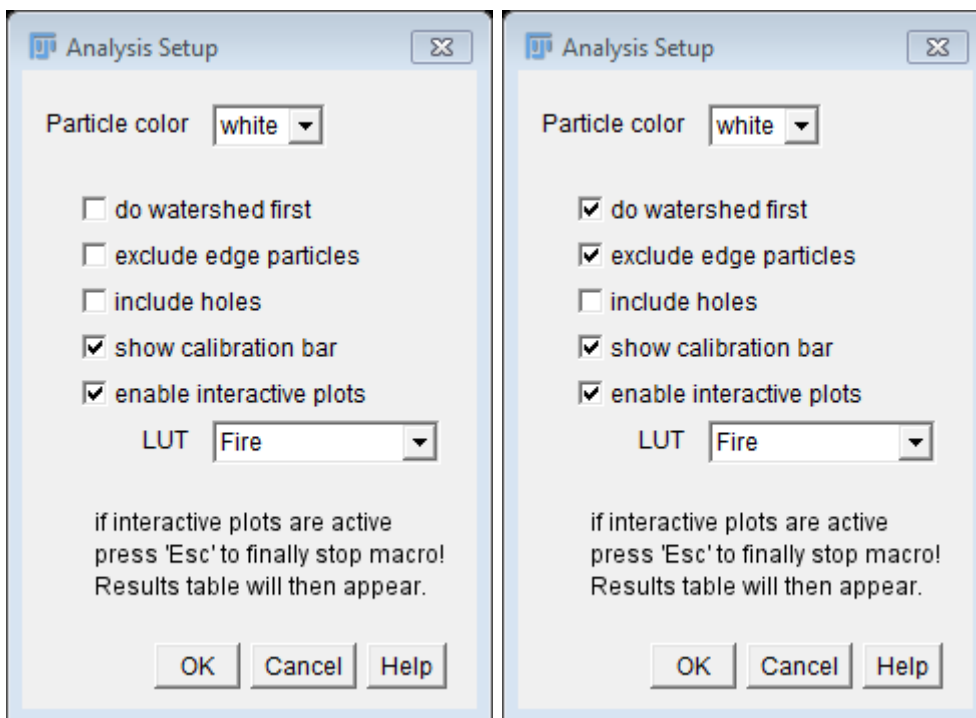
Analysis Setup

Particle color white

do watershed first
exclude edge particles
include holes
show calibration bar
enable interactive plots
LUT Fire

if interactive plots are active press 'Esc' to finally stop macro! Results table will then appear.

OK Cancel Help

Analysis Setup

Particle color white

do watershed first
exclude edge particles
include holes
show calibration bar
enable interactive plots
LUT Fire

if interactive plots are active press 'Esc' to finally stop macro! Results table will then appear.

OK Cancel Help